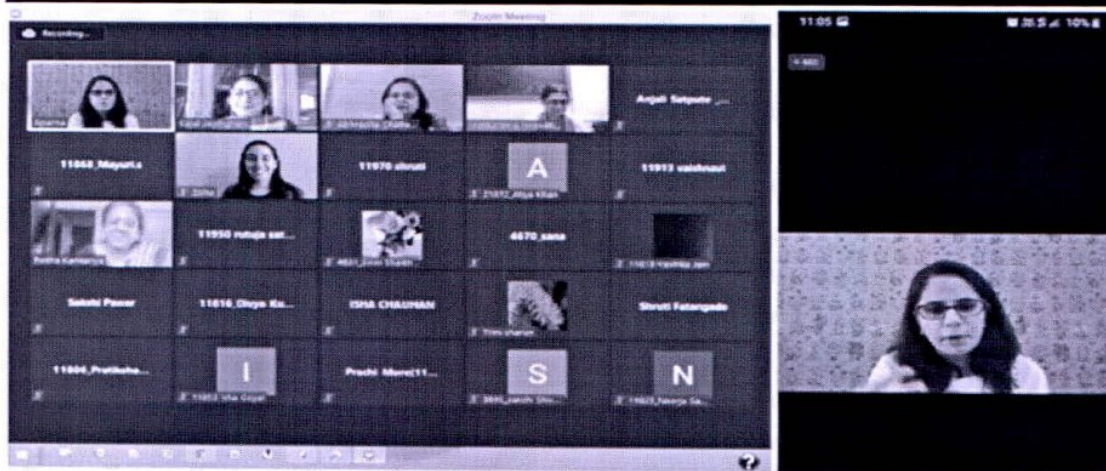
Zoom Meeting

Recording...

Anjali Satpute ...

11868_Mayuri.s

11970 shruti

A

11913 vaishnavi

11950 rutuja sat...

4670_sana

Sakshi Pawar

11616_Divya Ku...

ISHA CHAUHAN

Shruti Fatangade

11806_Pratiksha...

I

Prachi More(11...

S

N

11:05

10%